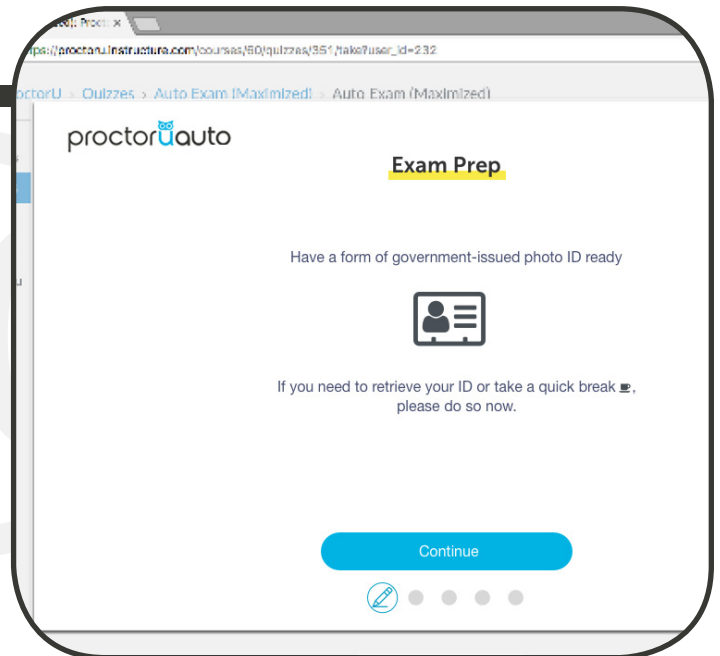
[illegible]: Proct ×

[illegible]ps://proctoru.instructure.com/courses/50/quizzes/351/take?user_id=232

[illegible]ctorU › Quizzes › Auto Exam (Maximized) › Auto Exam (Maximized)

proctoruauto

Exam Prep

Have a form of government-issued photo ID ready

If you need to retrieve your ID or take a quick break ☕, please do so now.

Continue